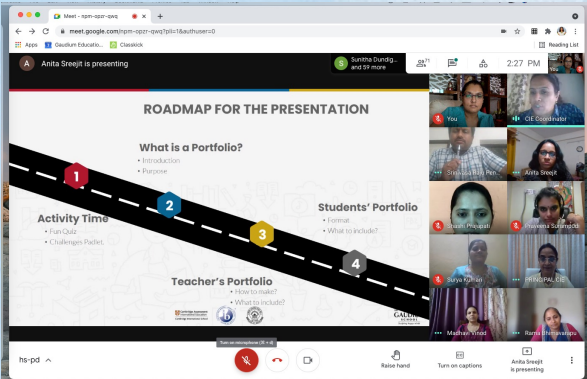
Meet - npm-opzr-qwq
meet.google.com/npm-opzr-qwq?pli=1&authuser=0
Apps
Gaudium Educatio...
Classkick
Reading List

A Anita Sreejit is presenting
S Sunitha Dundig... and 59 more
71
2:27 PM
You

ROADMAP FOR THE PRESENTATION

What is a Portfolio?
• Introduction
• Purpose

Activity Time
• Fun Quiz
• Challenges Padlet

Students' Portfolio
• Format
• What to include?

Teacher's Portfolio
• How to make?
• What to include?

1
2
3
4

GAUDIUM

You
CIE Coordinator
Shyamala Rani Peri
Anita Sreejit
Shashi Prajapati
Praveena Surampudi
Surya Kumari
PRINCIPAL CIE
Madhavi Vinod
Rama Bhimavarapu

hs-pd
Turn on microphone (⌘ + d)
Raise hand
Turn on captions
Anita Sreejit is presenting